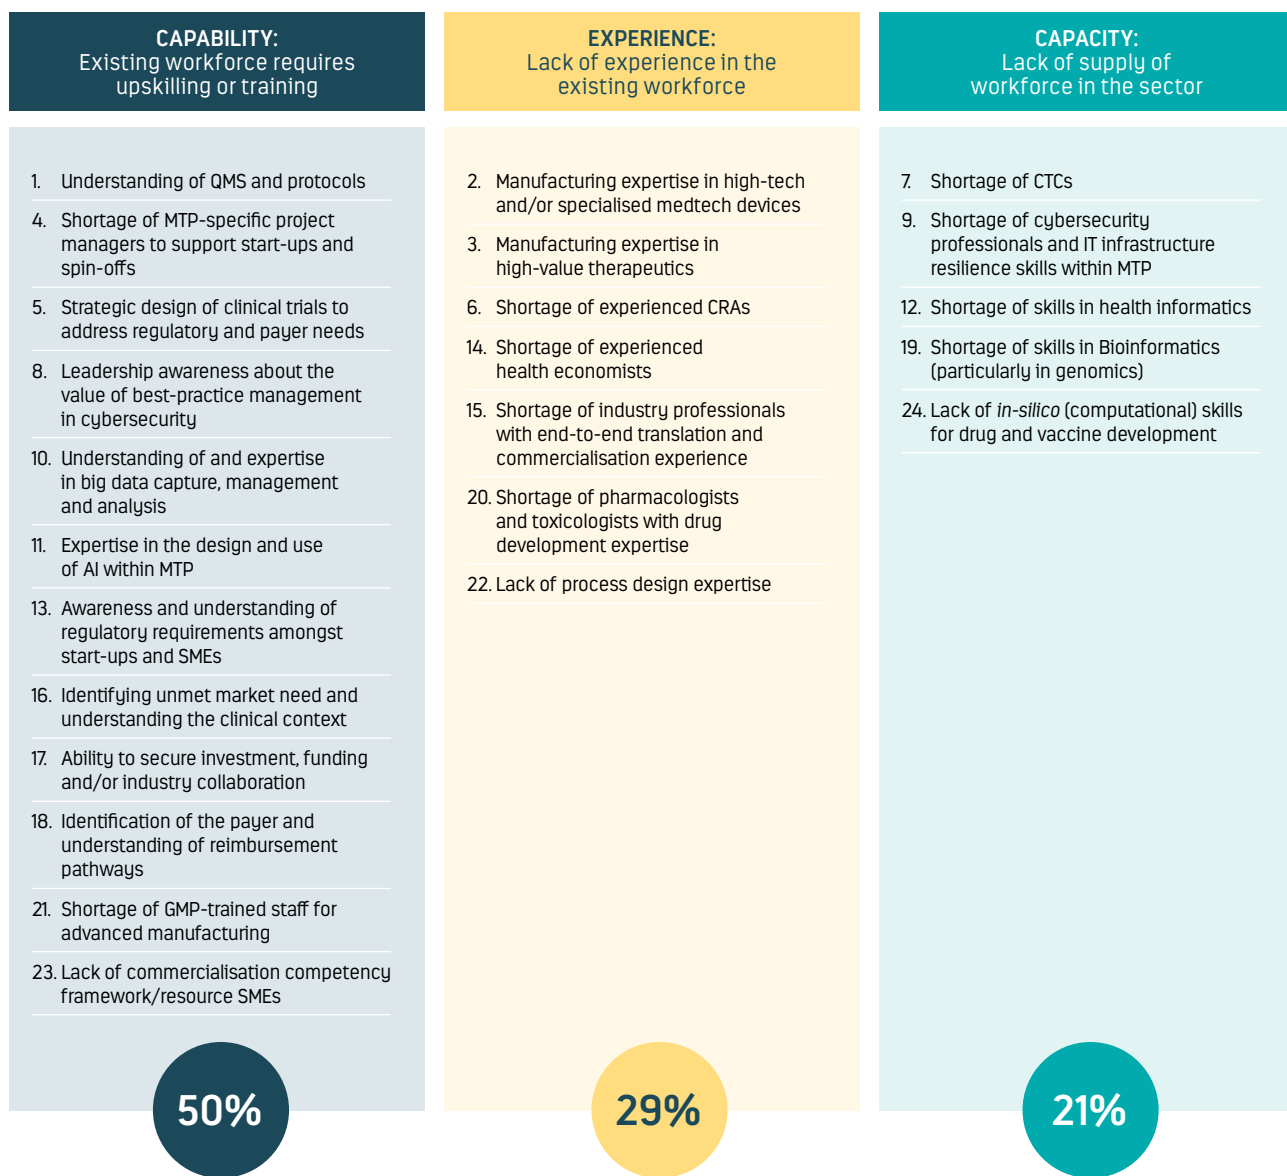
CAPABILITY:
Existing workforce requires upskilling or training

1. Understanding of QMS and protocols
4. Shortage of MTP-specific project managers to support start-ups and spin-offs
5. Strategic design of clinical trials to address regulatory and payer needs
8. Leadership awareness about the value of best-practice management in cybersecurity
10. Understanding of and expertise in big data capture, management and analysis
11. Expertise in the design and use of AI within MTP
13. Awareness and understanding of regulatory requirements amongst start-ups and SMEs
16. Identifying unmet market need and understanding the clinical context
17. Ability to secure investment, funding and/or industry collaboration
18. Identification of the payer and understanding of reimbursement pathways
21. Shortage of GMP-trained staff for advanced manufacturing
23. Lack of commercialisation competency framework/resource SMEs

50%

EXPERIENCE:
Lack of experience in the existing workforce

2. Manufacturing expertise in high-tech and/or specialised medtech devices
3. Manufacturing expertise in high-value therapeutics
6. Shortage of experienced CRAs
14. Shortage of experienced health economists
15. Shortage of industry professionals with end-to-end translation and commercialisation experience
20. Shortage of pharmacologists and toxicologists with drug development expertise
22. Lack of process design expertise

29%

CAPACITY:
Lack of supply of workforce in the sector

7. Shortage of CTCs
9. Shortage of cybersecurity professionals and IT infrastructure resilience skills within MTP
12. Shortage of skills in health informatics
19. Shortage of skills in Bioinformatics (particularly in genomics)
24. Lack of in-silico (computational) skills for drug and vaccine development

21%